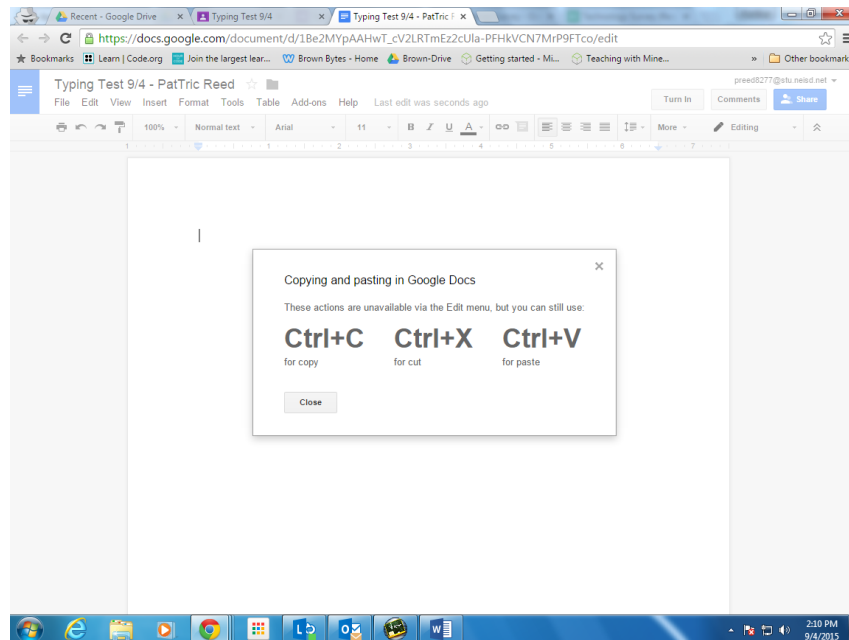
Recent - Google Drive × Typing Test 9/4 × Typing Test 9/4 - PatTric F ×

https://docs.google.com/document/d/1Be2MYpAAHwT_cV2LRTmEz2cUla-PFHkVCN7MrP9FTco/edit

Bookmarks Learn | Code.org Join the largest lear... Brown Bytes - Home Brown-Drive Getting started - Mi... Teaching with Mine... » Other bookmarks

Typing Test 9/4 - PatTric Reed
File Edit View Insert Format Tools Table Add-ons Help Last edit was seconds ago

preed8277@stu.neisd.net
Turn In Comments Share

100% Normal text Arial 11 B I U A More Editing

Copying and pasting in Google Docs

These actions are unavailable via the Edit menu, but you can still use:

Ctrl+C for copy
Ctrl+X for cut
Ctrl+V for paste

Close

2:10 PM
9/4/2015